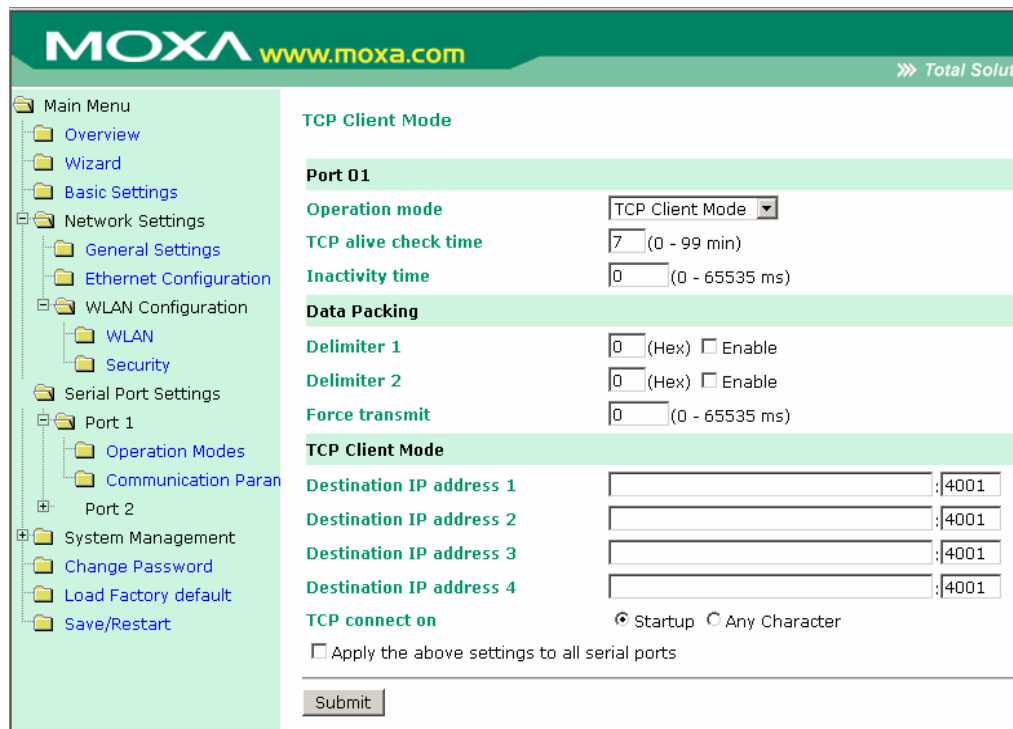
MOXA www.moxa.com

Total Solut

Main Menu
Overview
Wizard
Basic Settings
Network Settings
General Settings
Ethernet Configuration
WLAN Configuration
WLAN
Security
Serial Port Settings
Port 1
Operation Modes
Communication Paran
Port 2
System Management
Change Password
Load Factory default
Save/Restart

TCP Client Mode

| Port 01 | |
|---|---|
| Operation mode | TCP Client Mode |
| TCP alive check time | 7 (0 - 99 min) |
| Inactivity time | 0 (0 - 65535 ms) |
| Data Packing | |
| Delimiter 1 | 0 (Hex) ☐ Enable |
| Delimiter 2 | 0 (Hex) ☐ Enable |
| Force transmit | 0 (0 - 65535 ms) |
| TCP Client Mode | |
| Destination IP address 1 | :4001 |
| Destination IP address 2 | :4001 |
| Destination IP address 3 | :4001 |
| Destination IP address 4 | :4001 |
| TCP connect on | ⦿ Startup ○ Any Character |

☐ Apply the above settings to all serial ports

Submit